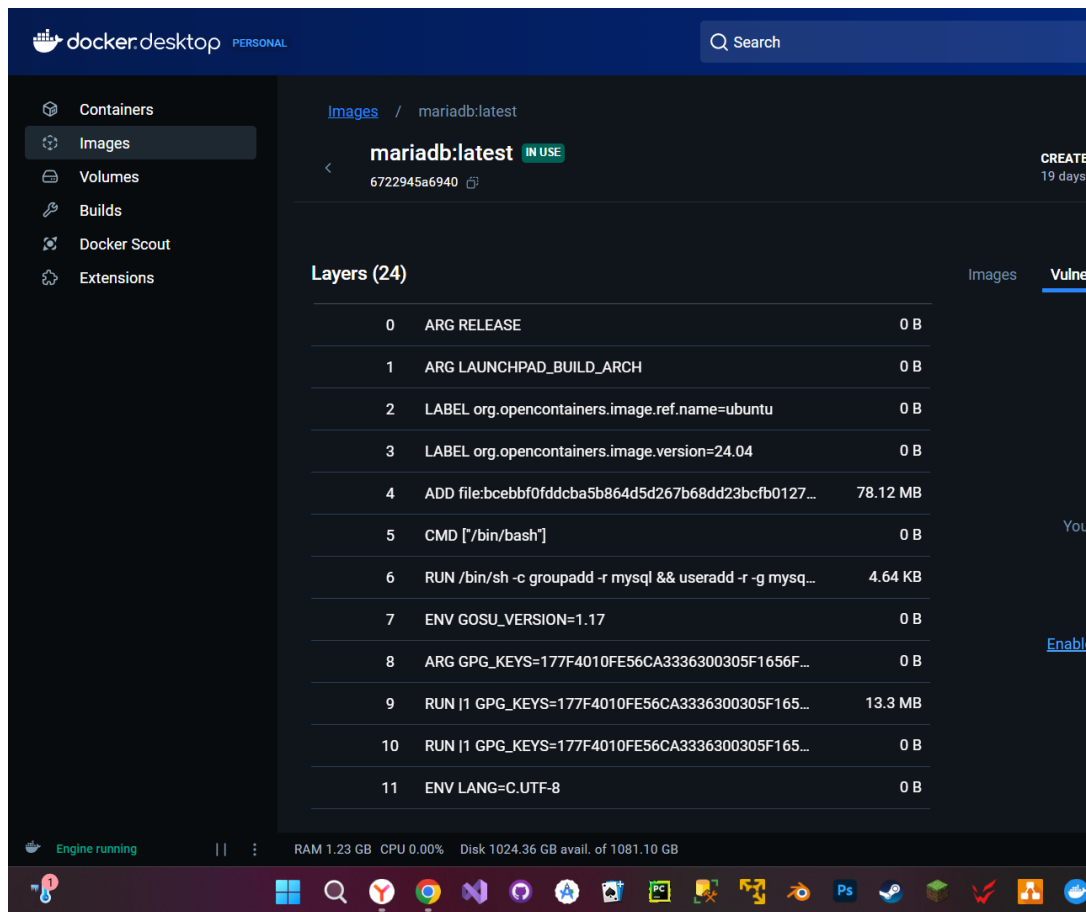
docker desktop PERSONAL

Search

Containers
Images
Volumes
Builds
Docker Scout
Extensions

Images / mariadb:latest

mariadb:latest IN USE
6722945a6940

CREATE
19 days

Layers (24)

Images Vulne

| | | |
|---|---|---|
| 0 | ARG RELEASE | 0 B |
| 1 | ARG LAUNCHPAD_BUILD_ARCH | 0 B |
| 2 | LABEL org.opencontainers.image.ref.name=ubuntu | 0 B |
| 3 | LABEL org.opencontainers.image.version=24.04 | 0 B |
| 4 | ADD file:bcebbf0fddcba5b864d5d267b68dd23bcfb0127... | 78.12 MB |
| 5 | CMD ["/bin/bash"] | 0 B |
| 6 | RUN /bin/sh -c groupadd -r mysql && useradd -r -g mysq... | 4.64 KB |
| 7 | ENV GOSU_VERSION=1.17 | 0 B |
| 8 | ARG GPG_KEYS=177F4010FE56CA3336300305F1656F... | 0 B |
| 9 | RUN \|1 GPG_KEYS=177F4010FE56CA3336300305F165... | 13.3 MB |
| 10 | RUN \|1 GPG_KEYS=177F4010FE56CA3336300305F165... | 0 B |
| 11 | ENV LANG=C.UTF-8 | 0 B |

You

Enabl

Engine running

RAM 1.23 GB CPU 0.00% Disk 1024.36 GB avail. of 1081.10 GB

1